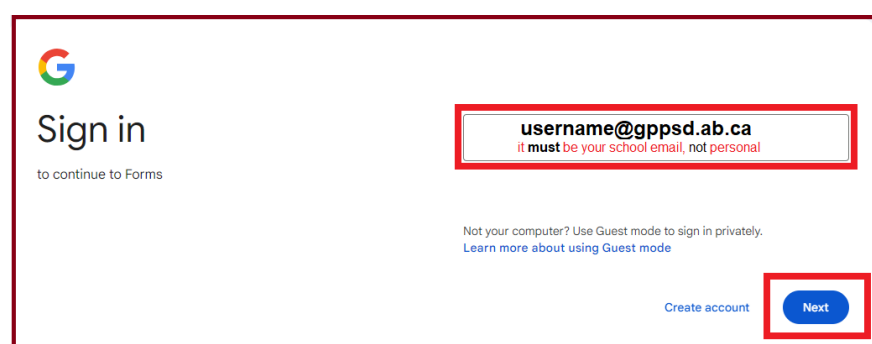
G

Sign in

to continue to Forms

username@gppsd.ab.ca
it must be your school email, not personal

Not your computer? Use Guest mode to sign in privately.
Learn more about using Guest mode

Create account

Next